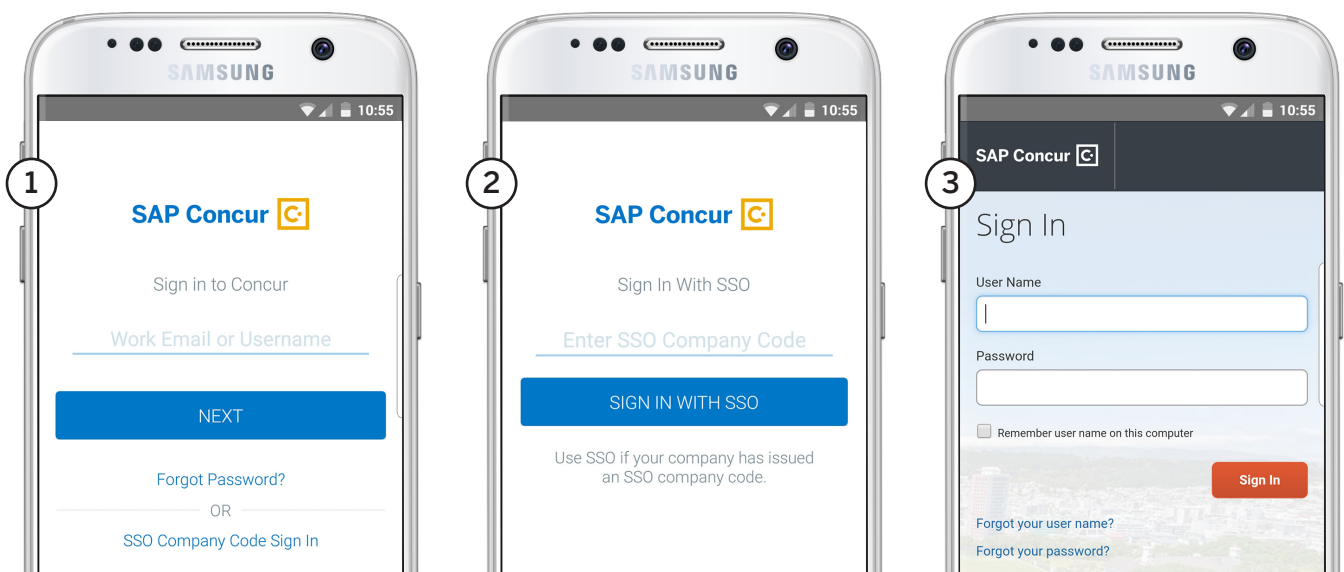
SAMSUNG

10:55

1

SAP Concur

Sign in to Concur

Work Email or Username

NEXT

Forgot Password?

OR

SSO Company Code Sign In

SAMSUNG

10:55

2

SAP Concur

Sign In With SSO

Enter SSO Company Code

SIGN IN WITH SSO

Use SSO if your company has issued an SSO company code.

SAMSUNG

10:55

3

SAP Concur

Sign In

User Name

Password

Remember user name on this computer

Sign In

Forgot your user name?

Forgot your password?